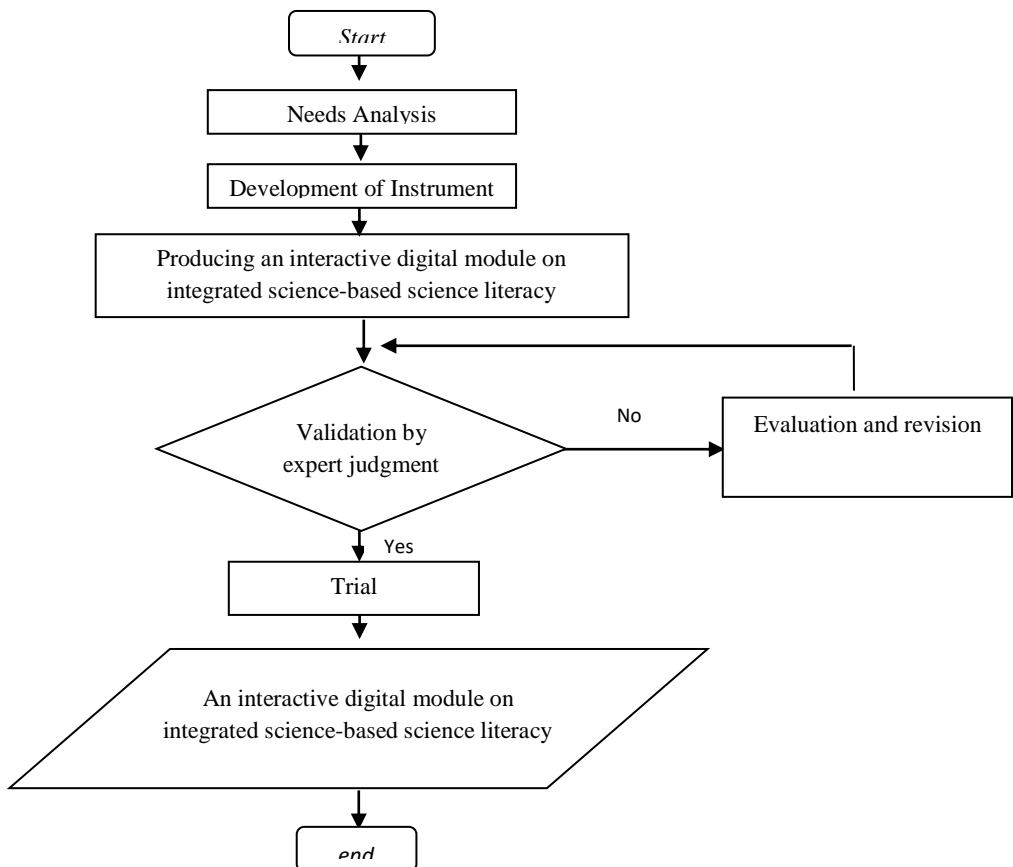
Start

Needs Analysis

Development of Instrument

Producing an interactive digital module on integrated science-based science literacy

Validation by expert judgment

No

Evaluation and revision

Yes

Trial

An interactive digital module on integrated science-based science literacy

end